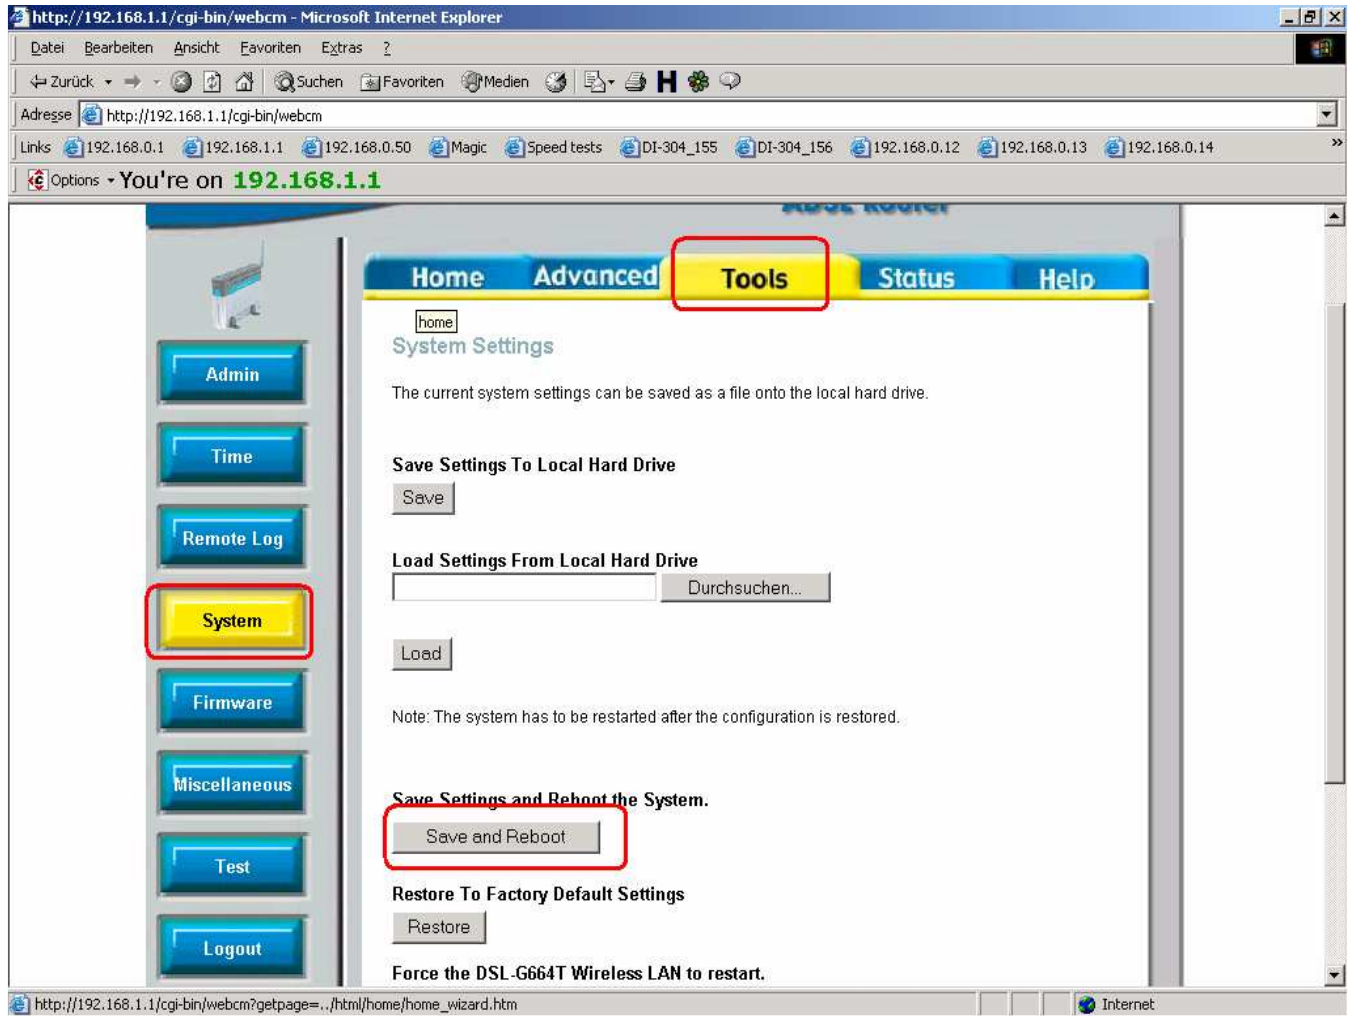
http://192.168.1.1/cgi-bin/webcm - Microsoft Internet Explorer

Datei Bearbeiten Ansicht Favoriten Extras ?

Zurück Suchen Favoriten Medien

Adresse http://192.168.1.1/cgi-bin/webcm

Links 192.168.0.1 192.168.1.1 192.168.0.50 Magic Speed tests DI-304_155 DI-304_156 192.168.0.12 192.168.0.13 192.168.0.14

Options You're on 192.168.1.1

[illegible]

Home Advanced Tools Status Help

Admin
Time
Remote Log
System
Firmware
Miscellaneous
Test
Logout

home

System Settings

The current system settings can be saved as a file onto the local hard drive.

Save Settings To Local Hard Drive

Save

Load Settings From Local Hard Drive

Durchsuchen...

Load

Note: The system has to be restarted after the configuration is restored.

Save Settings and Reboot the System.

Save and Reboot

Restore To Factory Default Settings

Restore

Force the DSL-G664T Wireless LAN to restart.

http://192.168.1.1/cgi-bin/webcm?getpage=../html/home/home_wizard.htm

Internet